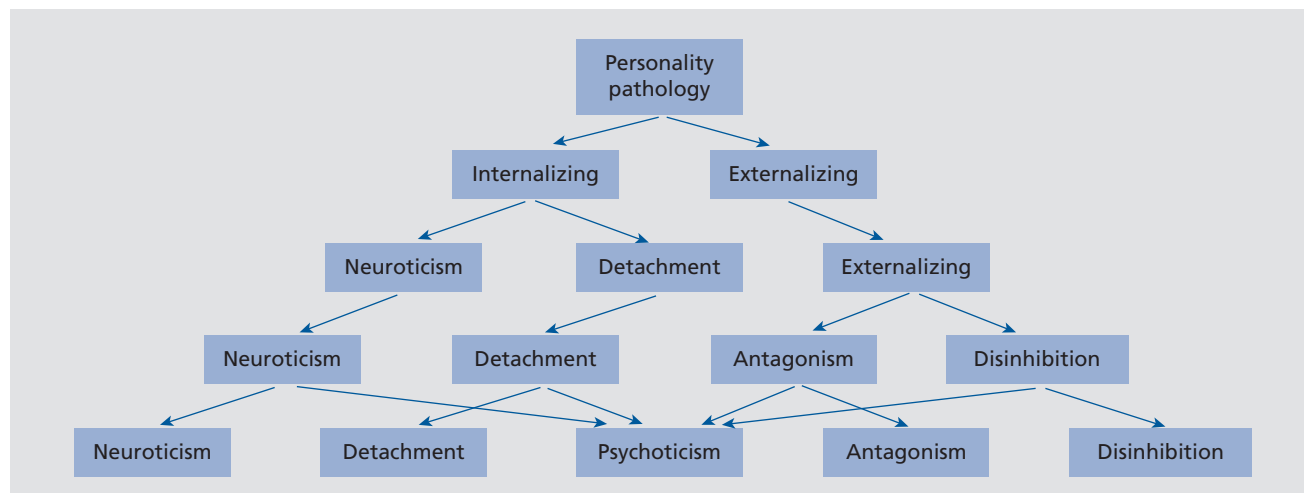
Personality pathology

Internalizing

Externalizing

Neuroticism

Detachment

Externalizing

Neuroticism

Detachment

Antagonism

Disinhibition

Neuroticism

Detachment

Psychoticism

Antagonism

Disinhibition